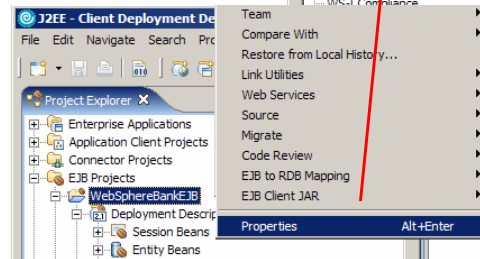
J2EE - Client Deployment De

File Edit Navigate Search Pro

Project Explorer

Enterprise Applications
Application Client Projects
Connector Projects
EJB Projects
WebSphereBankEJB
Deployment Descrip
Session Beans
Entity Beans

WS-I Compliance

Team
Compare With
Restore from Local History...
Link Utilities
Web Services
Source
Migrate
Code Review
EJB to RDB Mapping
EJB Client JAR
Properties Alt+Enter